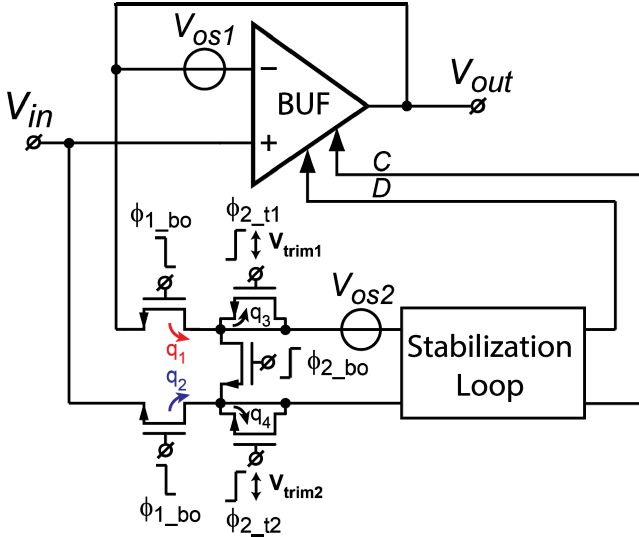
$V_{os1}$

−

BUF

+

$V_{out}$

$V_{in}$

C

D

$\phi_{1\_bo}$

$\phi_{2\_t1}$

$V_{trim1}$

$q_3$

$V_{os2}$

$q_1$

$\phi_{2\_bo}$

Stabilization Loop

$q_2$

$q_4$

$V_{trim2}$

$\phi_{1\_bo}$

$\phi_{2\_t2}$